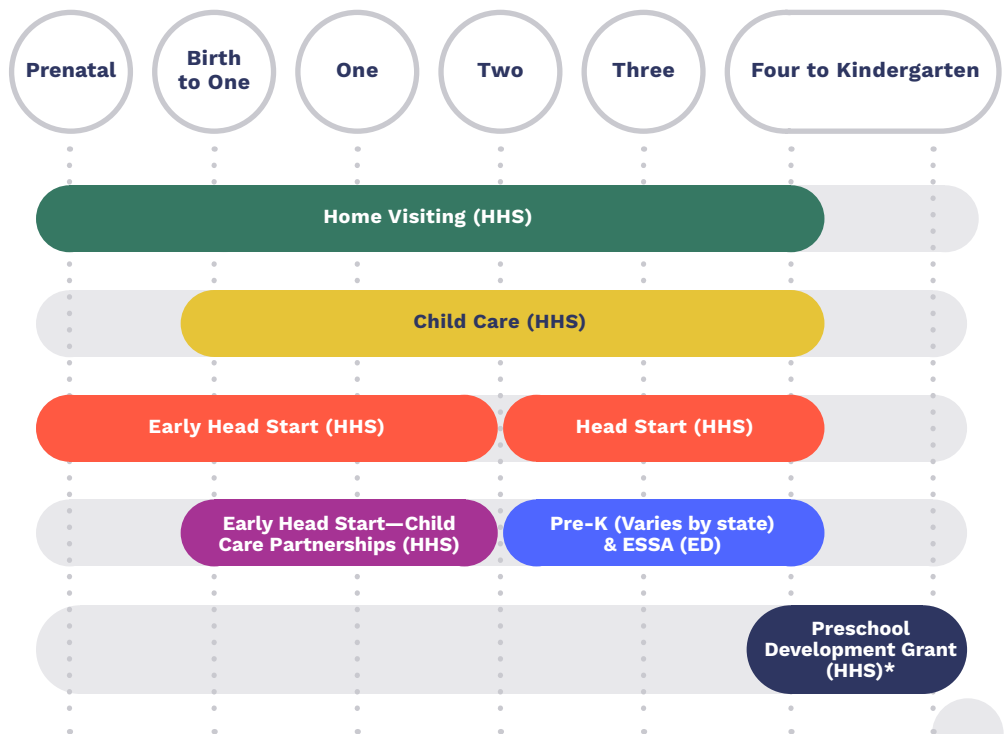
Prenatal

Birth to One

One

Two

Three

Four to Kindergarten

Home Visiting (HHS)

Child Care (HHS)

Early Head Start (HHS)

Head Start (HHS)

Early Head Start—Child Care Partnerships (HHS)

Pre-K (Varies by state) & ESSA (ED)

Preschool Development Grant (HHS)*